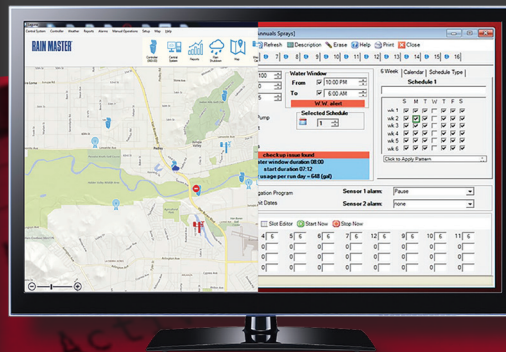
Central System Controller Weather Reports Alarms Manual Operations Setup Map Help

RAIN MASTER

Controller (SM-UV) Central System Reports Rain Config Rain Shutdown Map

Annuals Sprays]

Refresh Description Erase Help Print Close

7 8 9 10 11 12 13 14 15 16

100
10
Water Window
From 10 : 00 PM
To 6 : 00 AM
W.W. alert
Selected Schedule
1
Pump

6 Week Calendar Schedule Type
Schedule 1
S M T W T F S
wk 1
wk 2
wk 3
wk 4
wk 5
wk 6
Click to Apply Pattern

checkup issue found
water window duration 08:00
start duration 07:12
usage per run day = 648 (gal)

igation Program
Sensor 1 alarm: Pause
it Dates
Sensor 2 alarm: none

Slot Editor Start Now Stop Now

4 5 6 5 6 12 9 6 10 6 11 6
0 0 0 0 0 0 0 0 0 0 0 0
0 0 0 0 0 0 0 0 0 0 0 0